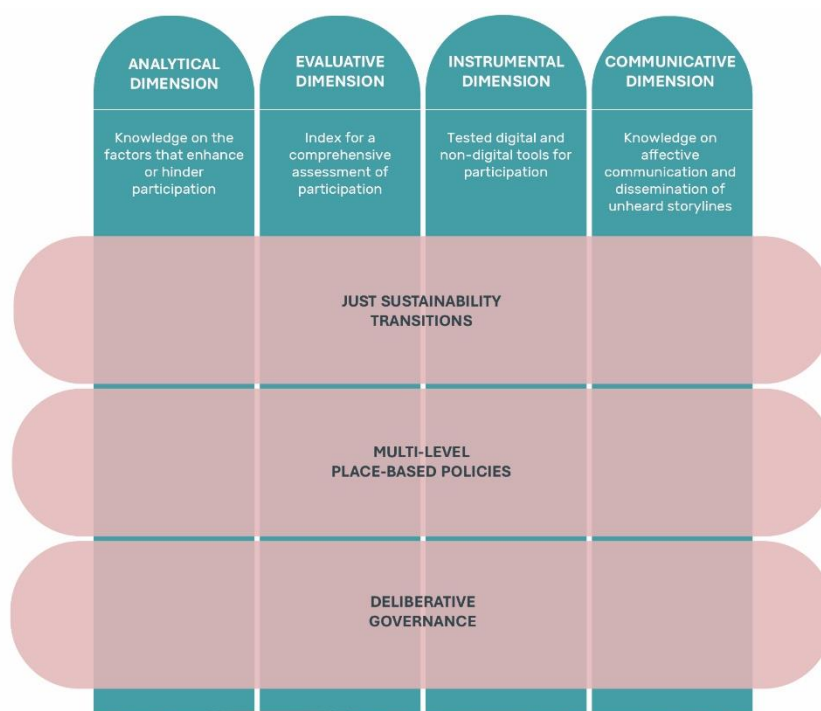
ANALYTICAL DIMENSION

Knowledge on the factors that enhance or hinder participation

EVALUATIVE DIMENSION

Index for a comprehensive assessment of participation

INSTRUMENTAL DIMENSION

Tested digital and non-digital tools for participation

COMMUNICATIVE DIMENSION

Knowledge on affective communication and dissemination of unheard storylines

JUST SUSTAINABILITY TRANSITIONS

MULTI-LEVEL PLACE-BASED POLICIES

DELIBERATIVE GOVERNANCE